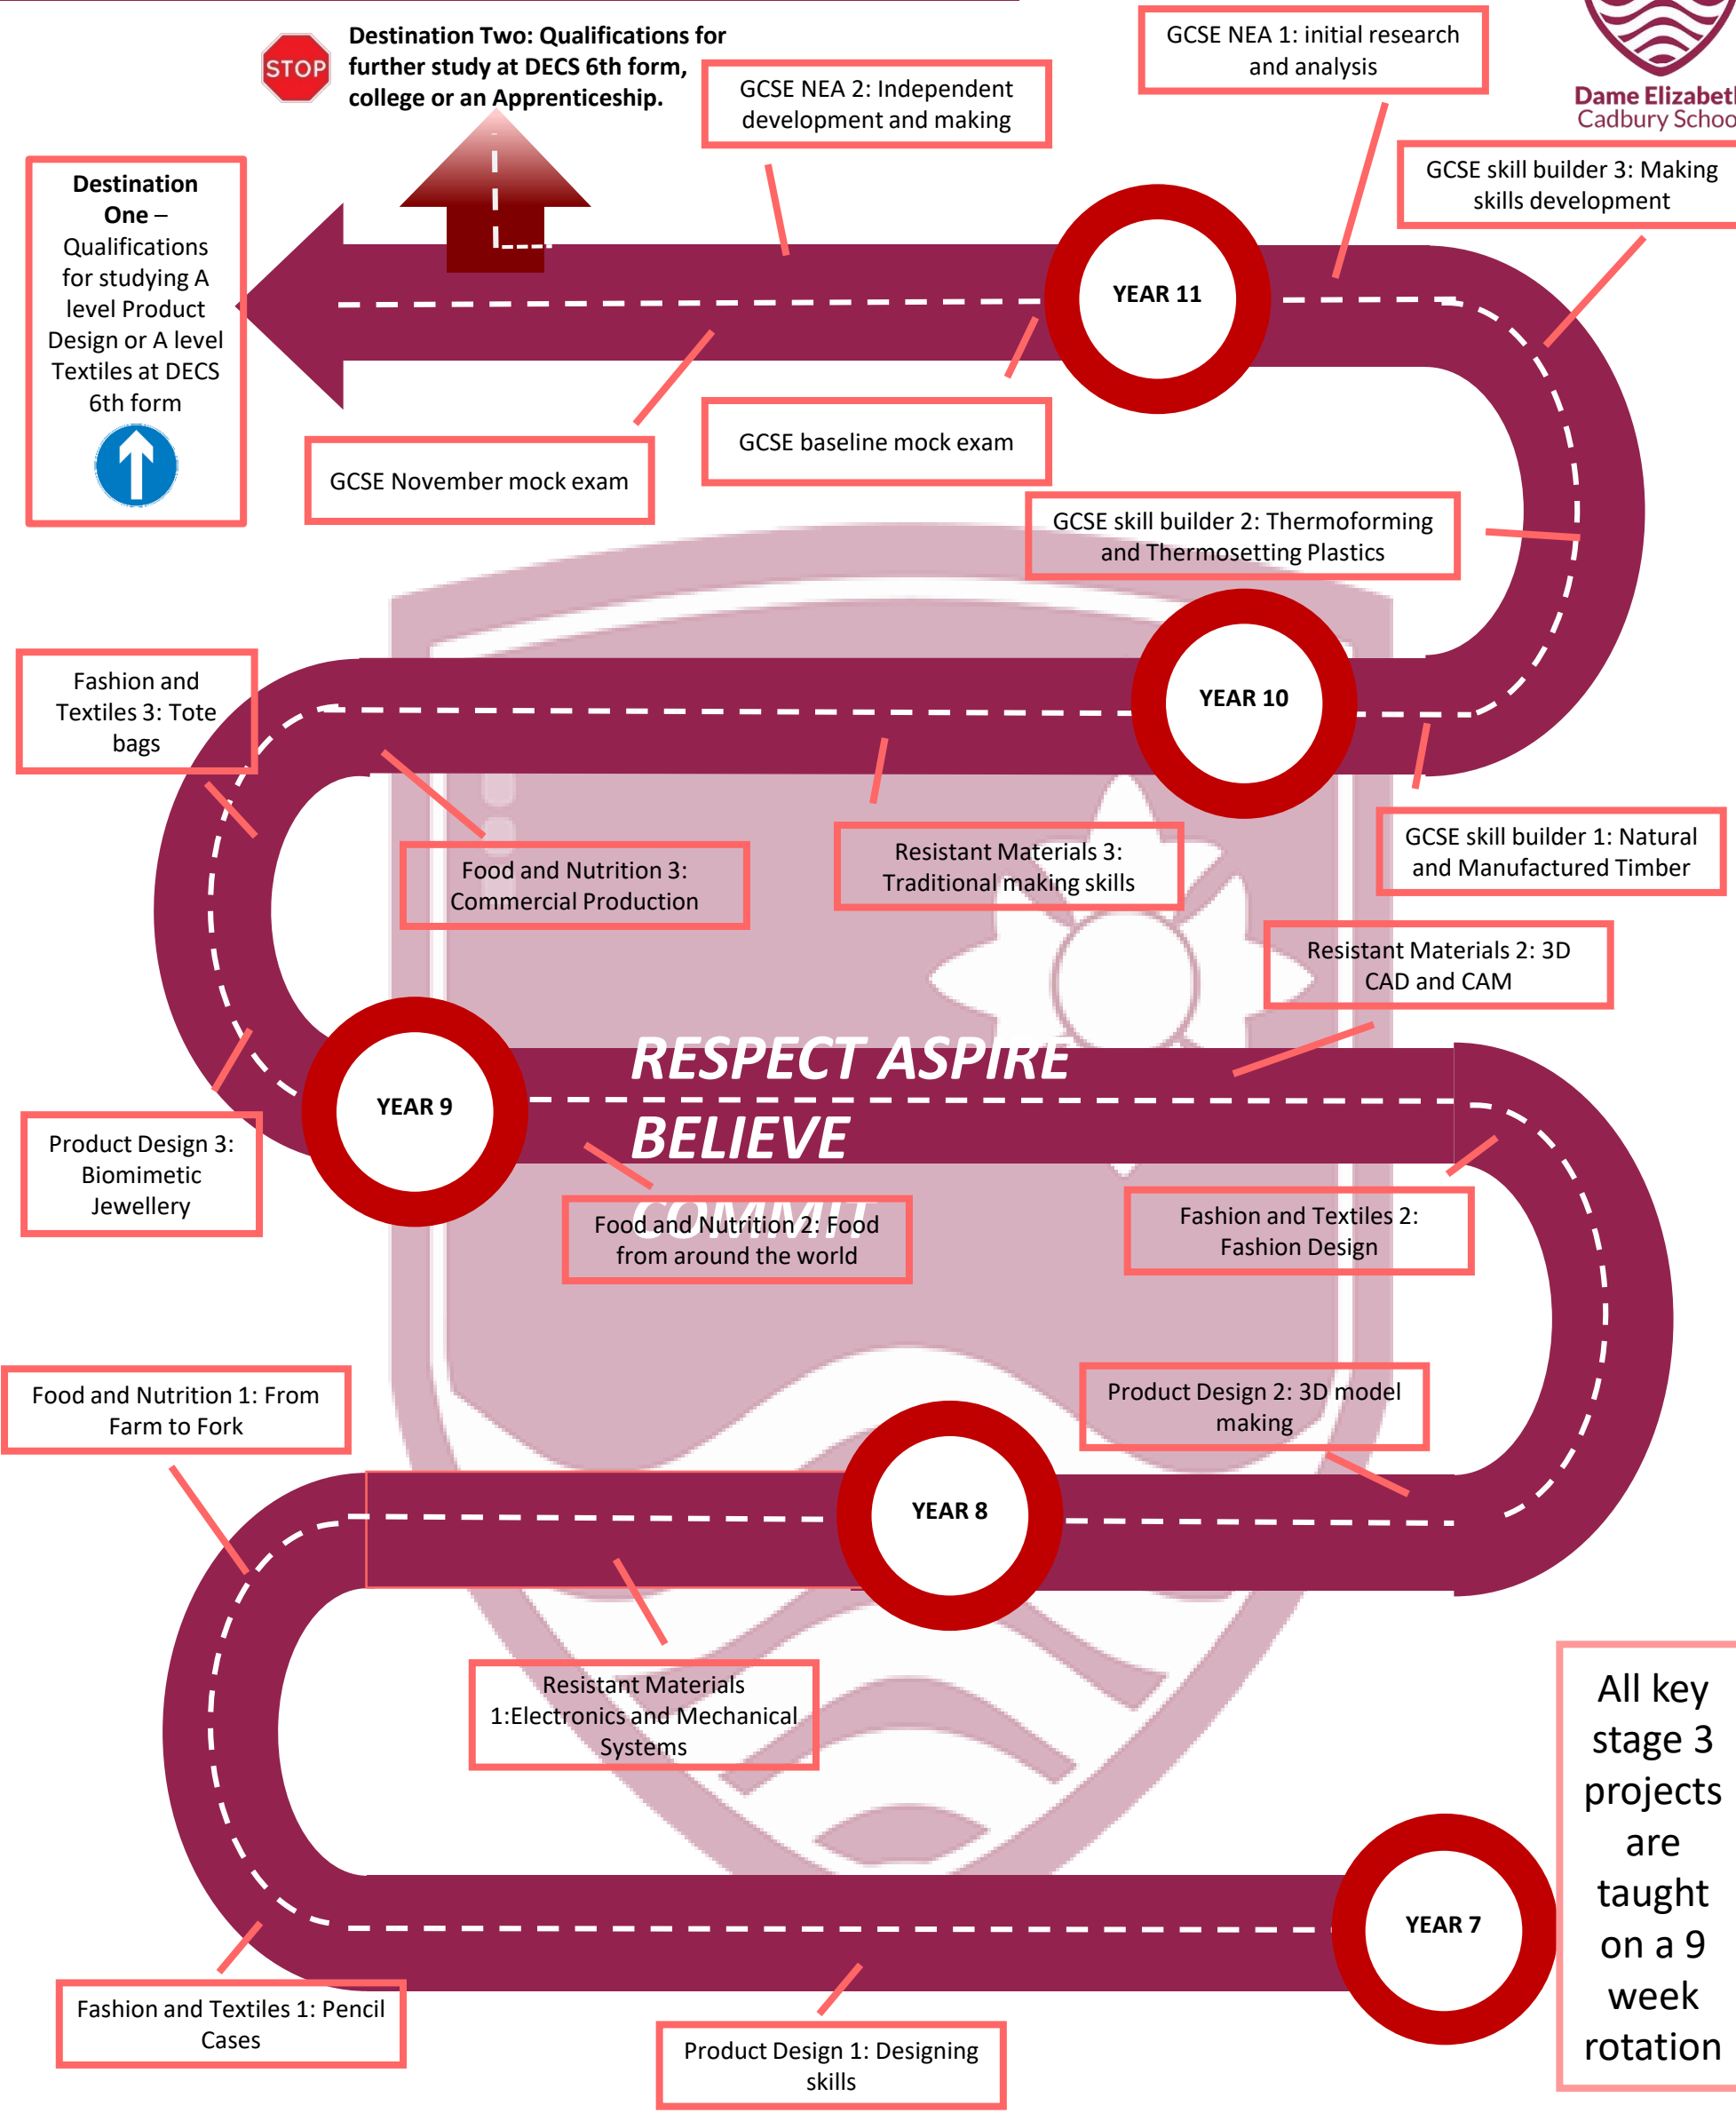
STOP

Destination Two: Qualifications for further study at DECS 6th form, college or an Apprenticeship.

GCSE NEA 2: Independent development and making

GCSE NEA 1: initial research and analysis

Dame Elizabeth Cadbury School

GCSE skill builder 3: Making skills development

Destination One – Qualifications for studying A level Product Design or A level Textiles at DECS 6th form

YEAR 11

GCSE November mock exam

GCSE baseline mock exam

GCSE skill builder 2: Thermoforming and Thermosetting Plastics

Fashion and Textiles 3: Tote bags

YEAR 10

Food and Nutrition 3: Commercial Production

Resistant Materials 3: Traditional making skills

GCSE skill builder 1: Natural and Manufactured Timber

Resistant Materials 2: 3D CAD and CAM

RESPECT ASPIRE BELIEVE COMMIT

YEAR 9

Product Design 3: Biomimetic Jewellery

Food and Nutrition 2: Food from around the world

Fashion and Textiles 2: Fashion Design

Food and Nutrition 1: From Farm to Fork

Product Design 2: 3D model making

YEAR 8

Resistant Materials 1:Electronics and Mechanical Systems

All key stage 3 projects are taught on a 9 week rotation

YEAR 7

Fashion and Textiles 1: Pencil Cases

Product Design 1: Designing skills